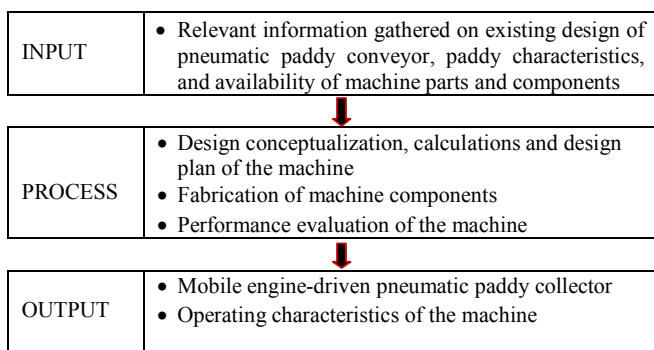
| INPUT | • Relevant information gathered on existing design of pneumatic paddy conveyor, paddy characteristics, and availability of machine parts and components |
|---|---|

| PROCESS | • Design conceptualization, calculations and design plan of the machine<br>• Fabrication of machine components<br>• Performance evaluation of the machine |
|---|---|

| OUTPUT | • Mobile engine-driven pneumatic paddy collector<br>• Operating characteristics of the machine |
|---|---|